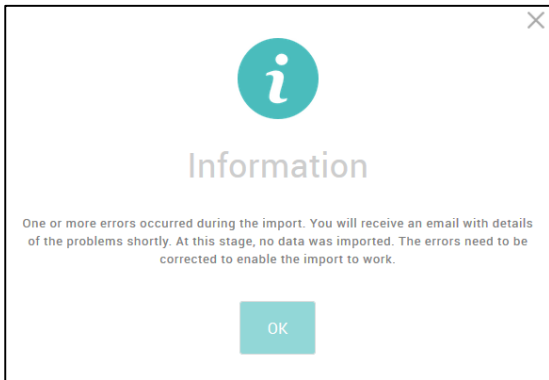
i

Information

One or more errors occurred during the import. You will receive an email with details of the problems shortly. At this stage, no data was imported. The errors need to be corrected to enable the import to work.

OK